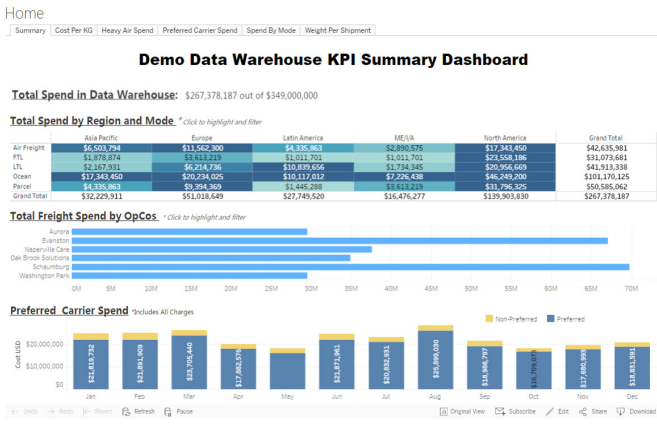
Home

Summary | Cost Per KG | Heavy Air Spend | Preferred Carrier Spend | Spend By Mode | Weight Per Shipment

Demo Data Warehouse KPI Summary Dashboard

Total Spend in Data Warehouse: $267,378,187 out of $349,000,000

Total Spend by Region and Mode * Click to highlight and filter

| | Asia Pacific | Europe | Latin America | ME/I/A | North America | Grand Total |
|---|---|---|---|---|---|---|
| Air Freight | $6,503,794 | $11,562,300 | $4,335,863 | $2,890,575 | $17,343,450 | $42,635,981 |
| FTL | $1,878,874 | $3,613,219 | $1,011,701 | $1,011,701 | $23,558,186 | $31,073,681 |
| LTL | $2,167,931 | $6,214,736 | $10,839,656 | $1,734,345 | $20,956,669 | $41,913,338 |
| Ocean | $17,343,450 | $20,234,025 | $10,117,012 | $7,226,438 | $46,249,200 | $101,170,125 |
| Parcel | $4,335,863 | $9,394,369 | $1,445,288 | $3,613,219 | $31,796,325 | $50,585,062 |
| Grand Total | $32,229,911 | $51,018,649 | $27,749,520 | $16,476,277 | $139,903,830 | $267,378,187 |

Total Freight Spend by OpCos * Click to highlight and filter

Aurora
Evanston
Naperville Care
Oak Brook Solutions
Schaumburg
Washington Park

0M 5M 10M 15M 20M 25M 30M 35M 40M 45M 50M 55M 60M 65M 70M

Preferred Carrier Spend *Includes All Charges

Non-Preferred Preferred

$20,000,000
$10,000,000
$0
Cost USD

$21,819,792 $21,801,909 $23,705,440 $17,882,576 $21,871,961 $20,830,931 $25,099,030 $18,986,797 $16,709,073 $17,680,959 $18,831,591

Jan Feb Mar Apr May Jun Jul Aug Sep Oct Nov Dec

Undo Redo Revert Refresh Pause Original View Subscribe Edit Share Download